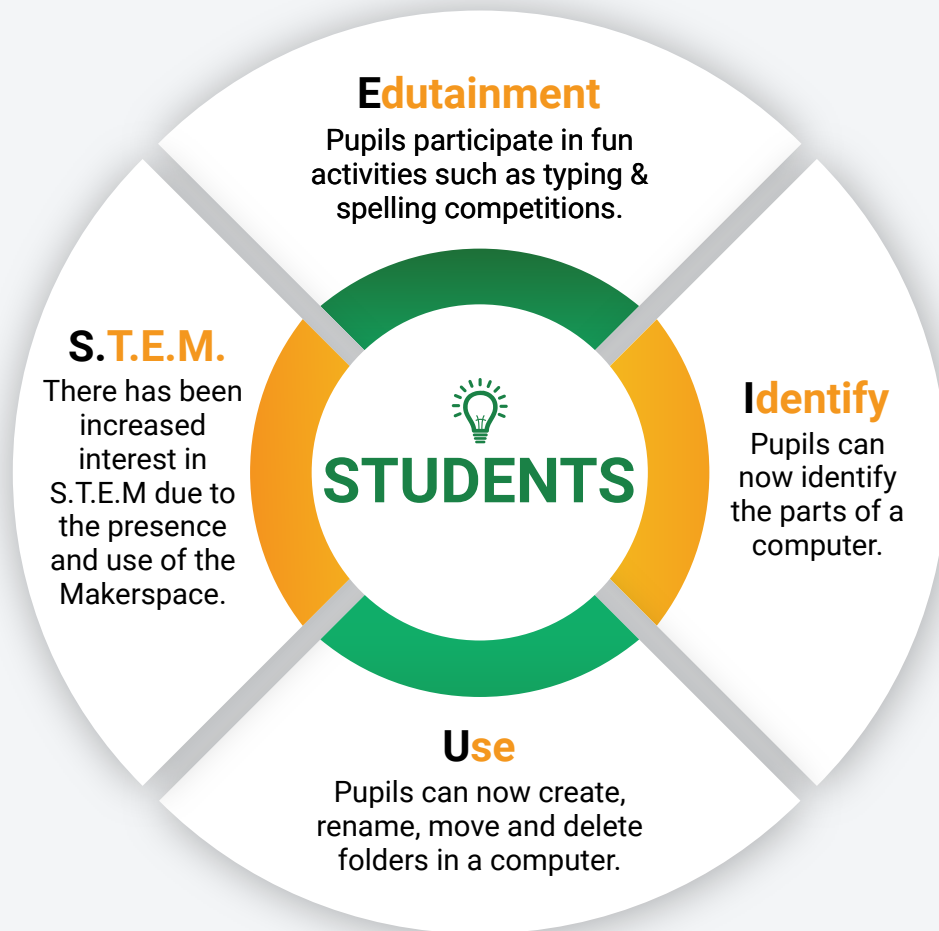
Edutainment

Pupils participate in fun activities such as typing & spelling competitions.

S.T.E.M.

There has been increased interest in S.T.E.M due to the presence and use of the Makerspace.

STUDENTS

Identify

Pupils can now identify the parts of a computer.

Use

Pupils can now create, rename, move and delete folders in a computer.